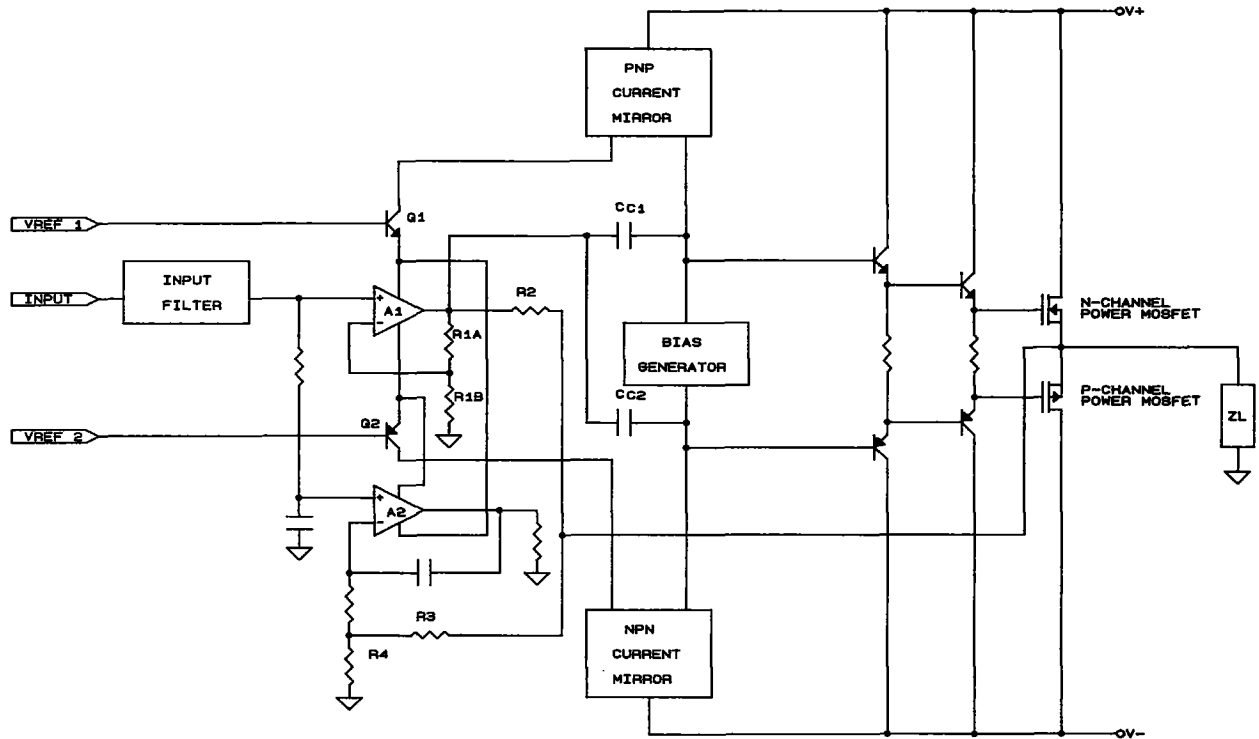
OV+

PNP CURRENT MIRROR

VREF 1

Q1

CC1

INPUT

INPUT FILTER

R2

N-CHANNEL POWER MOSFET

A1

R1A

BIAS GENERATOR

R1B

P-CHANNEL POWER MOSFET

ZL

CC2

VREF 2

Q2

A2

R3

R4

NPN CURRENT MIRROR

OV-